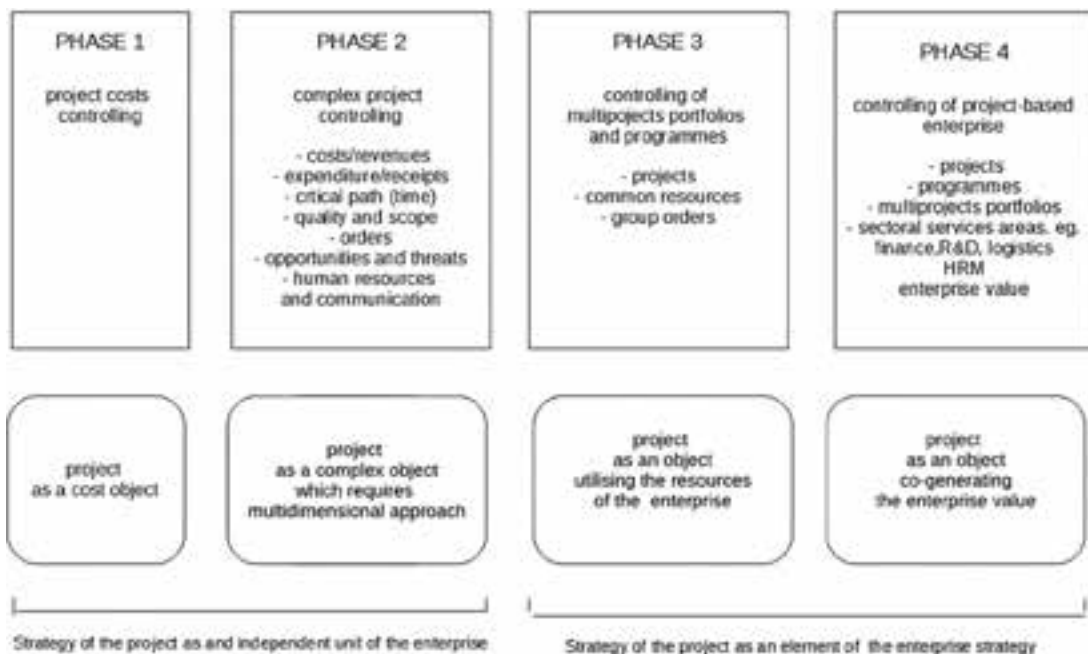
PHASE 1

project costs controlling

PHASE 2

complex project controlling

- costs/revenues
- expenditure/receipts
- critical path (time)
- quality and scope
- orders
- opportunities and threats
- human resources and communication

PHASE 3

controlling of multiprojects portfolios and programmes

- projects
- common resources
- group orders

PHASE 4

controlling of project-based enterprise

- projects
- programmes
- multiprojects portfolios
- sectoral services areas. eg. finance,R&D, logistics HRM
enterprise value

project as a cost object

project as a complex object which requires multidimensional approach

project as an object utilising the resources of the enterprise

project as an object co-generating the enterprise value

Strategy of the project as and independent unit of the enterprise

Strategy of the project as an element of the enteprise strategy